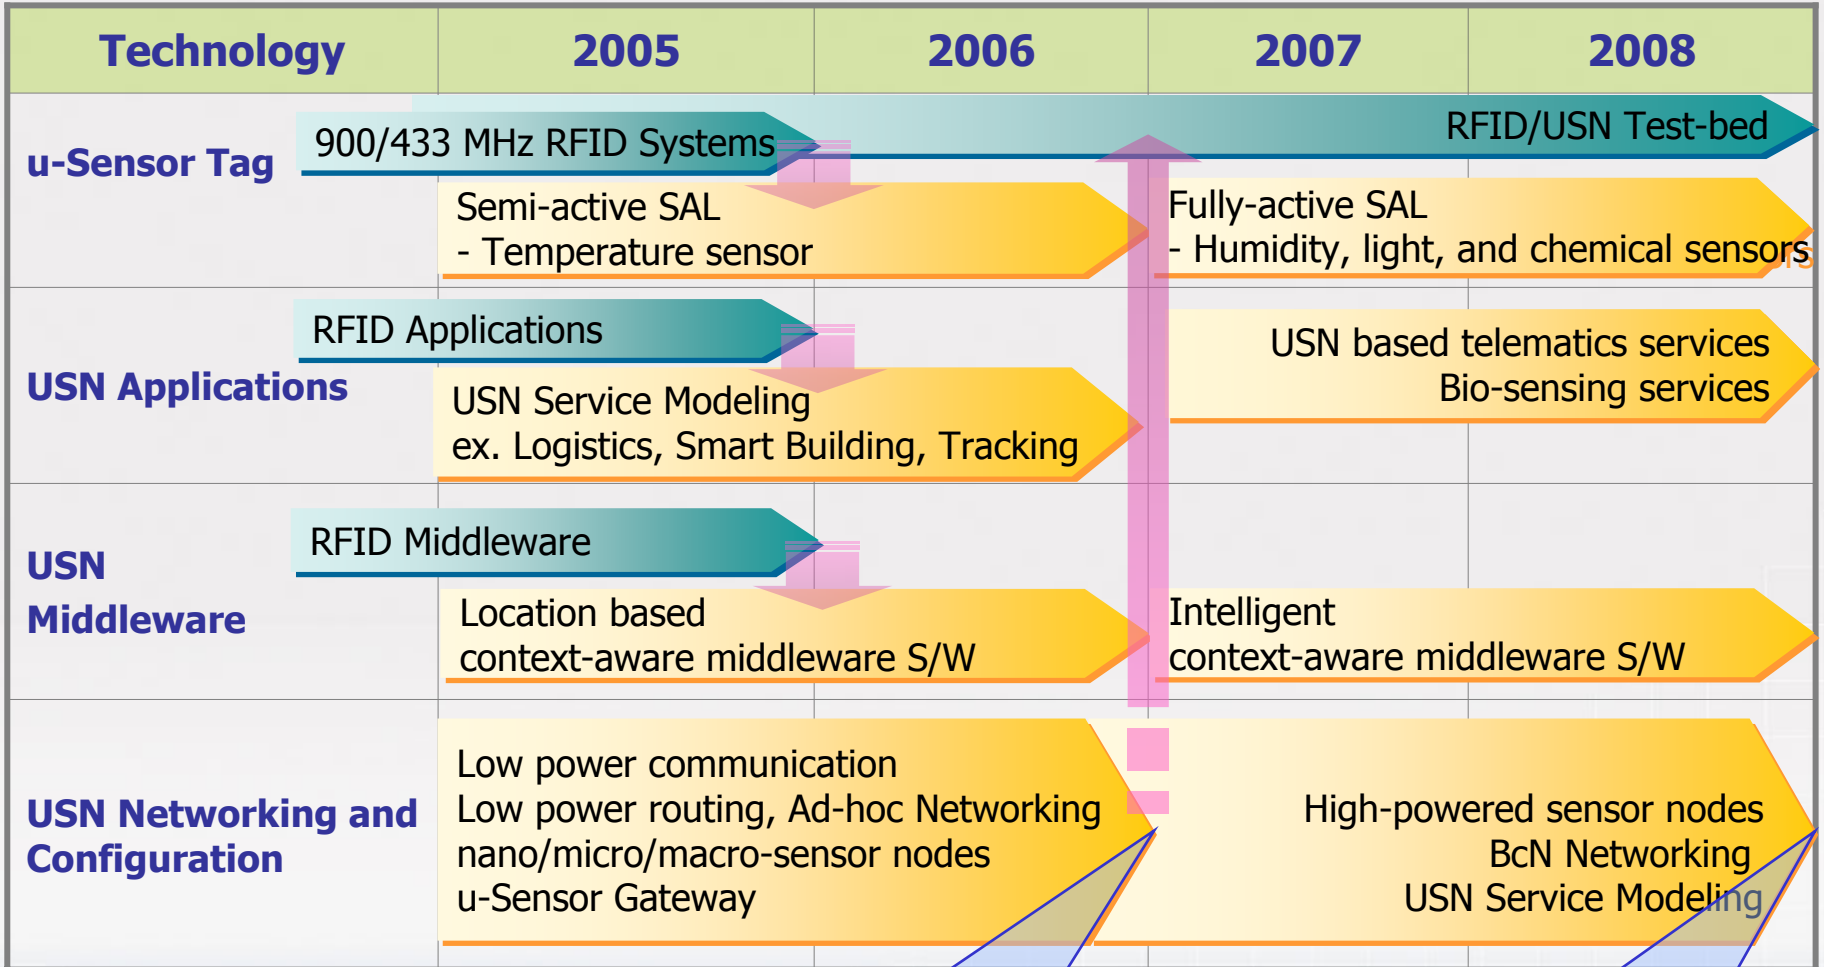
| Technology | 2005 | 2006 | 2007 | 2008 |
|---|---|---|---|---|
| u-Sensor Tag | 900/433 MHz RFID Systems<br>Semi-active SAL<br>- Temperature sensor | | RFID/USN Test-bed<br>Fully-active SAL<br>- Humidity, light, and chemical sensors | |
| USN Applications | RFID Applications<br>USN Service Modeling<br>ex. Logistics, Smart Building, Tracking | | USN based telematics services<br>Bio-sensing services | |
| USN Middleware | RFID Middleware<br>Location based<br>context-aware middleware S/W | | Intelligent<br>context-aware middleware S/W | |
| USN Networking and Configuration | Low power communication<br>Low power routing, Ad-hoc Networking<br>nano/micro/macro-sensor nodes<br>u-Sensor Gateway | | High-powered sensor nodes<br>BcN Networking<br>USN Service Modeling | |